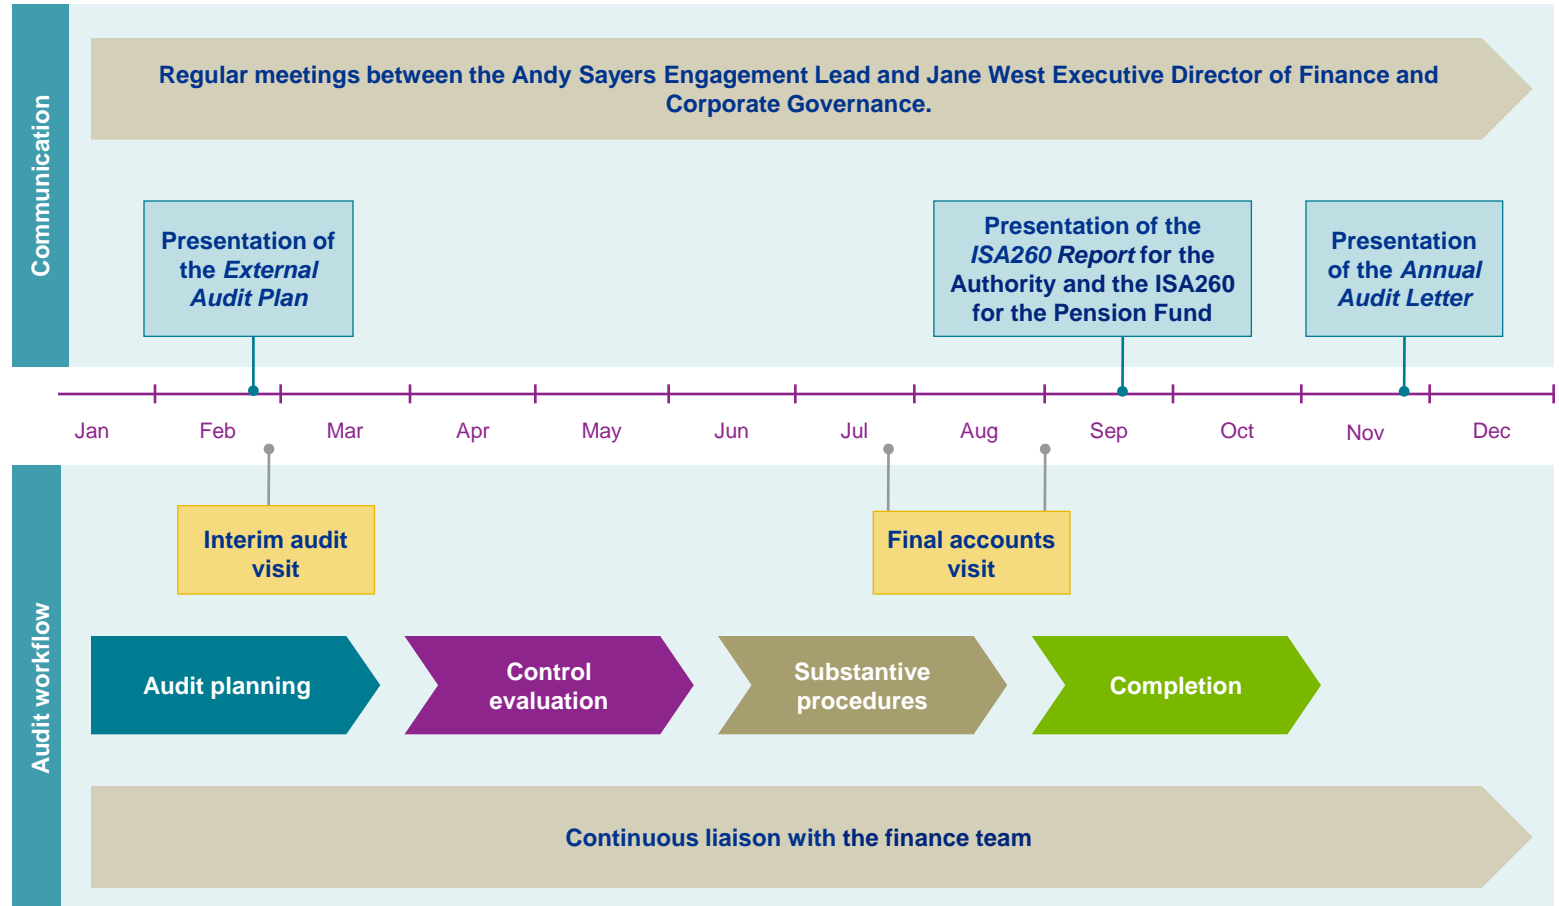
Communication

Regular meetings between the Andy Sayers Engagement Lead and Jane West Executive Director of Finance and Corporate Governance.

Presentation of the *External Audit Plan*

Presentation of the *ISA260 Report* for the Authority and the ISA260 for the Pension Fund

Presentation of the *Annual Audit Letter*

Jan Feb Mar Apr May Jun Jul Aug Sep Oct Nov Dec

Audit workflow

Interim audit visit

Final accounts visit

Audit planning

Control evaluation

Substantive procedures

Completion

Continuous liaison with the finance team